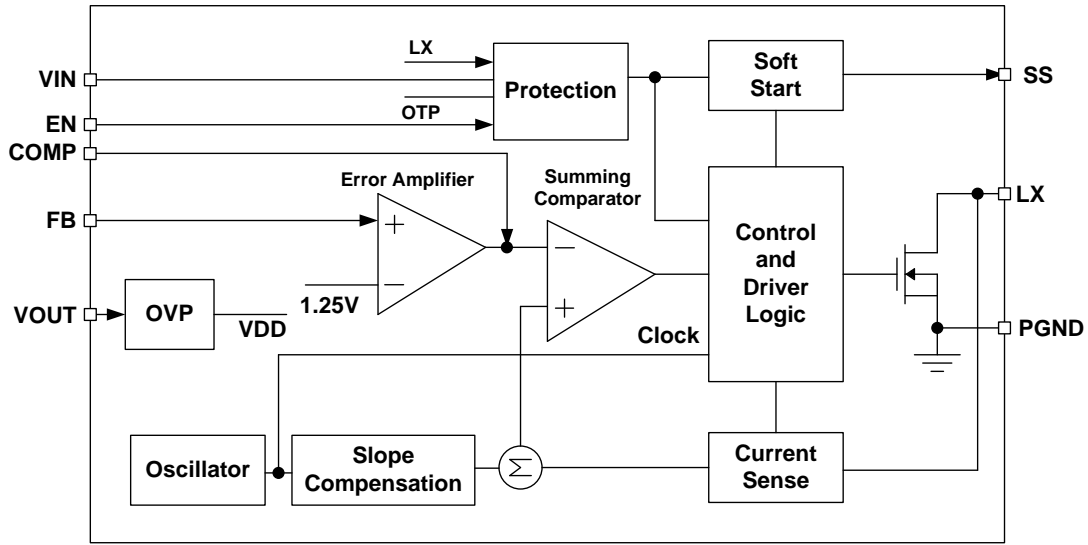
VIN
EN
COMP
FB
VOUT
LX
OTP
Protection
Soft Start
SS
Error Amplifier
Summing Comparator
+
−
1.25V
OVP
VDD
−
+
Control and Driver Logic
LX
PGND
Clock
Oscillator
Slope Compensation
$\Sigma$
Current Sense